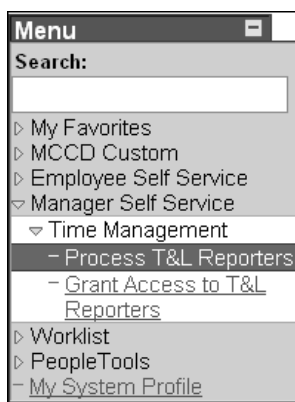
Menu

Search:

▷ My Favorites
▷ MCCD Custom
▷ Employee Self Service
▽ Manager Self Service
▽ Time Management
– Process T&L Reporters
– Grant Access to T&L Reporters
▷ Worklist
▷ PeopleTools
– My System Profile